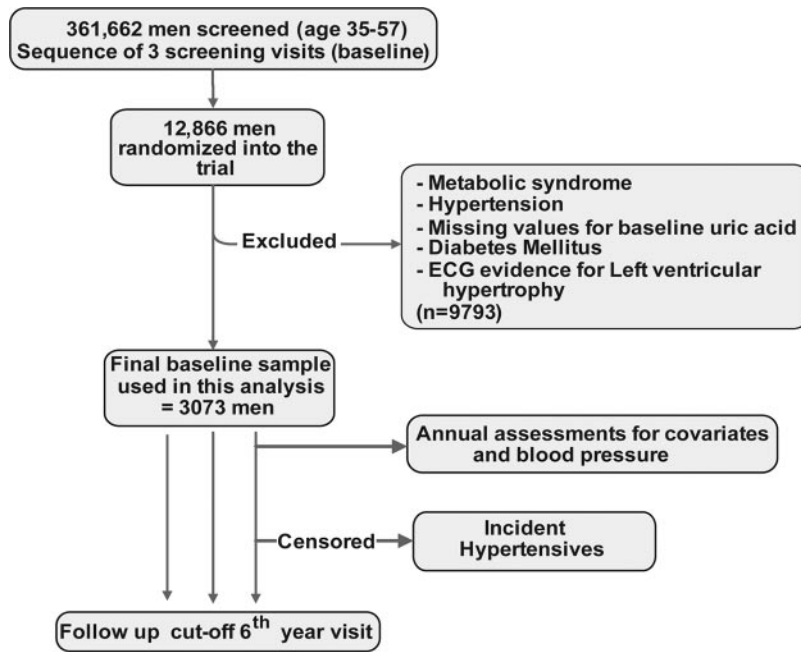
361,662 men screened (age 35-57)
Sequence of 3 screening visits (baseline)

12,866 men randomized into the trial

Excluded

- Metabolic syndrome
- Hypertension
- Missing values for baseline uric acid
- Diabetes Mellitus
- ECG evidence for Left ventricular hypertrophy
(n=9793)

Final baseline sample used in this analysis = 3073 men

Annual assessments for covariates and blood pressure

Censored

Incident Hypertensives

Follow up cut-off $6^{th}$ year visit